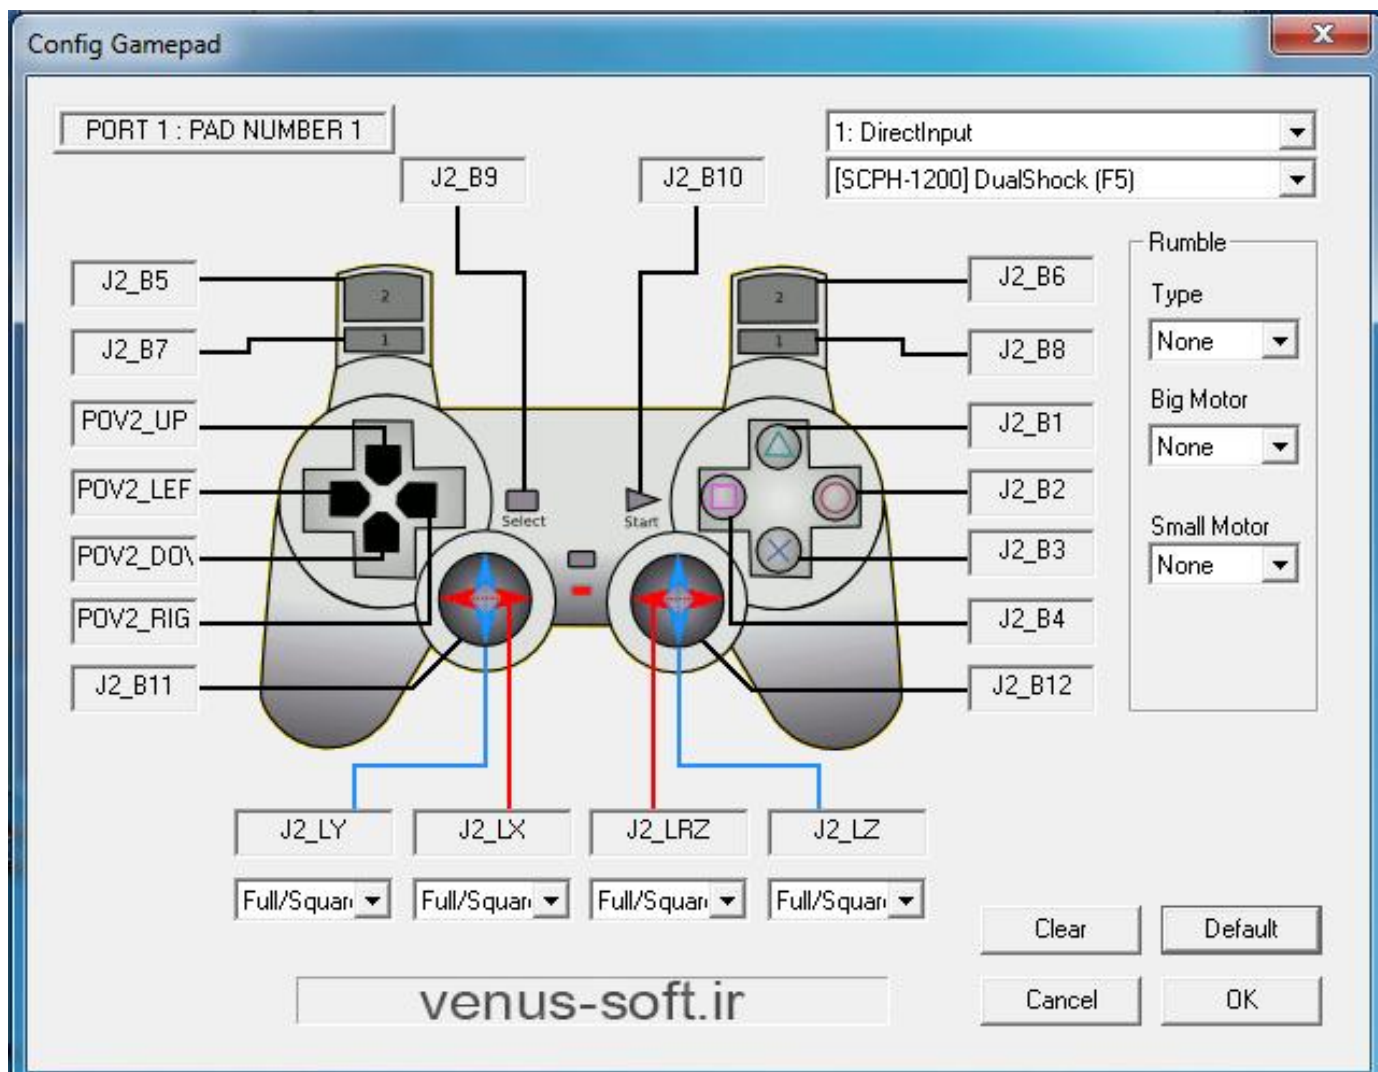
Config Gamepad

PORT 1 : PAD NUMBER 1

J2_B9

J2_B10

1: DirectInput

[SCPH-1200] DualShock (F5)

Rumble

Type

None

Big Motor

None

Small Motor

None

J2_B5

J2_B7

POV2_UP

POV2_LEF

POV2_DOV

POV2_RIG

J2_B11

2

1

2

1

Select

Start

J2_B6

J2_B8

J2_B1

J2_B2

J2_B3

J2_B4

J2_B12

J2_LY

J2_LX

J2_LRZ

J2_LZ

Full/Squar

Full/Squar

Full/Squar

Full/Squar

Clear

Default

venus-soft.ir

Cancel

OK